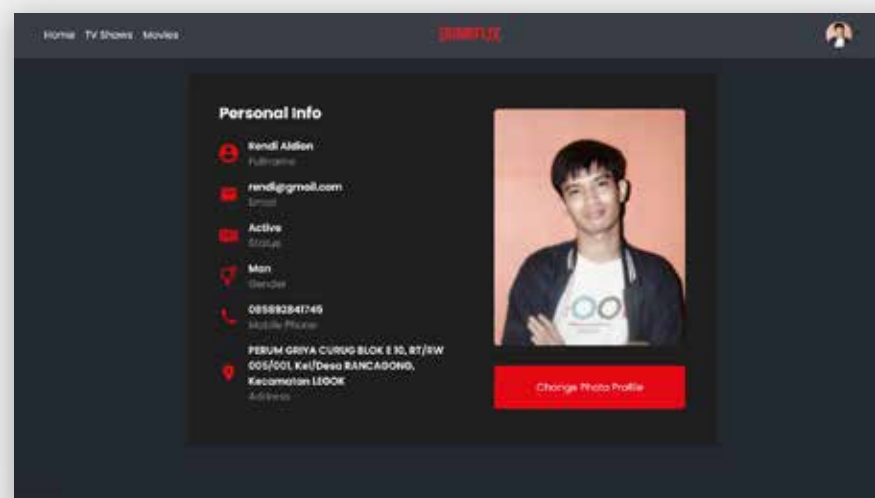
Home TV Shows Movies

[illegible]

Personal Info

Rendi Aldian
Fullname

rendi@gmail.com
Email

Active
Status

Man
Gender

085892841745
Mobile Phone

PERUM GRIYA CURUG BLOK E 10, RT/RW 005/001, Kel/Desa RANCAGONG, Kecamatan LEGOK
Address

Change Photo Profile